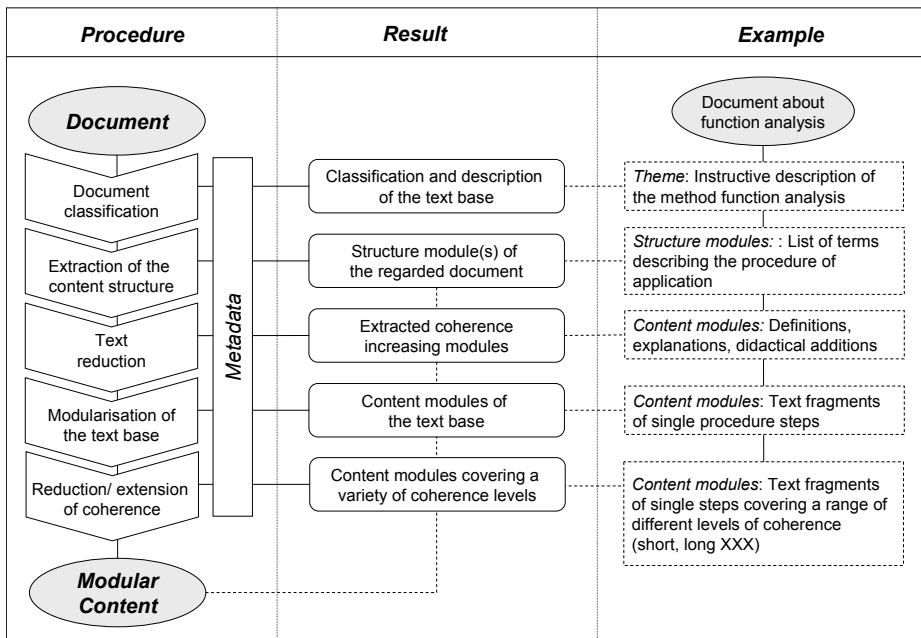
Procedure

Result

Example

Document

Document classification

Extraction of the content structure

Text reduction

Modularisation of the text base

Reduction/ extension of coherence

Modular Content

Metadata

Classification and description of the text base

Structure module(s) of the regarded document

Extracted coherence increasing modules

Content modules of the text base

Content modules covering a variety of coherence levels

Document about function analysis

Theme: Instructive description of the method function analysis

Structure modules: : List of terms describing the procedure of application

Content modules: Definitions, explanations, didactical additions

Content modules: Text fragments of single procedure steps

Content modules: Text fragments of single steps covering a range of different levels of coherence (short, long XXX)